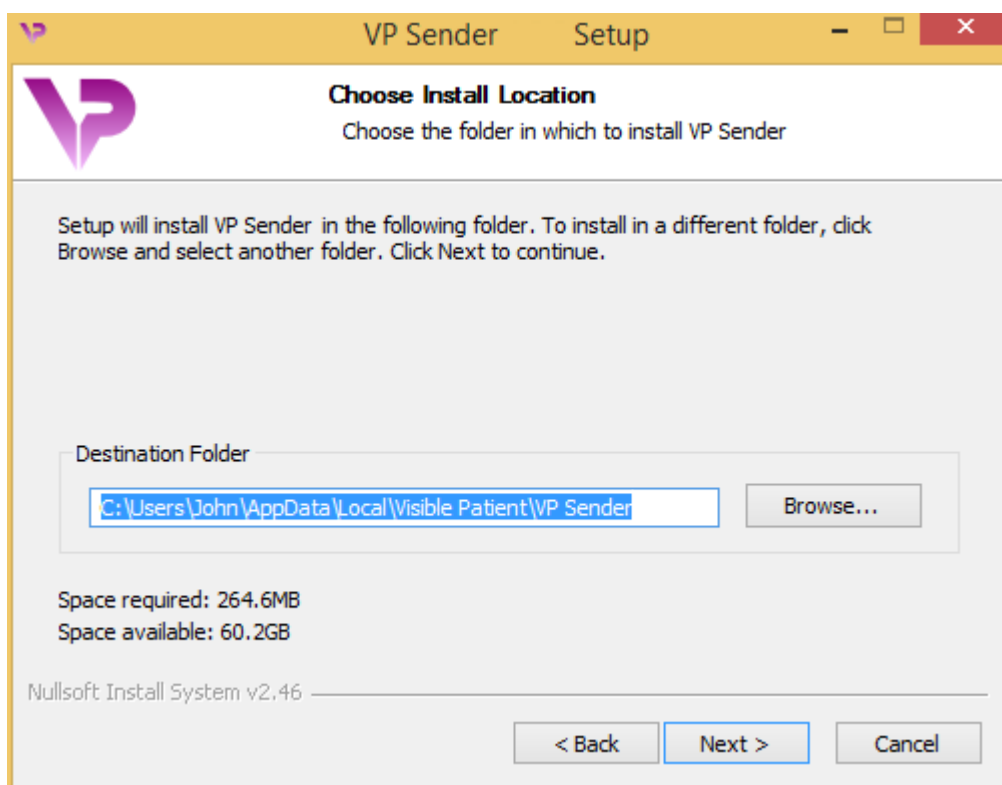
VP Sender Setup

Choose Install Location

Choose the folder in which to install VP Sender

Setup will install VP Sender in the following folder. To install in a different folder, click Browse and select another folder. Click Next to continue.

Destination Folder

C:\Users\John\AppData\Local\Visible Patient\VP Sender

Browse...

Space required: 264.6MB
Space available: 60.2GB

Nullsoft Install System v2.46

< Back

Next >

Cancel